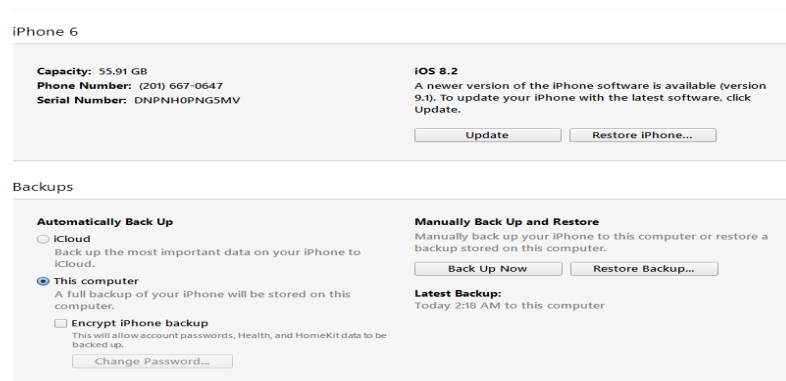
iPhone 6

Capacity: 55.91 GB
Phone Number: (201) 667-0647
Serial Number: DNPNH0PNG5MV

iOS 8.2
A newer version of the iPhone software is available (version 9.1). To update your iPhone with the latest software, click Update.

Update
Restore iPhone...

Backups

Automatically Back Up

iCloud
Back up the most important data on your iPhone to iCloud.

This computer
A full backup of your iPhone will be stored on this computer.

Encrypt iPhone backup
This will allow account passwords, Health, and HomeKit data to be backed up.

Change Password...

Manually Back Up and Restore
Manually back up your iPhone to this computer or restore a backup stored on this computer.

Back Up Now
Restore Backup...

Latest Backup:
Today 2:18 AM to this computer